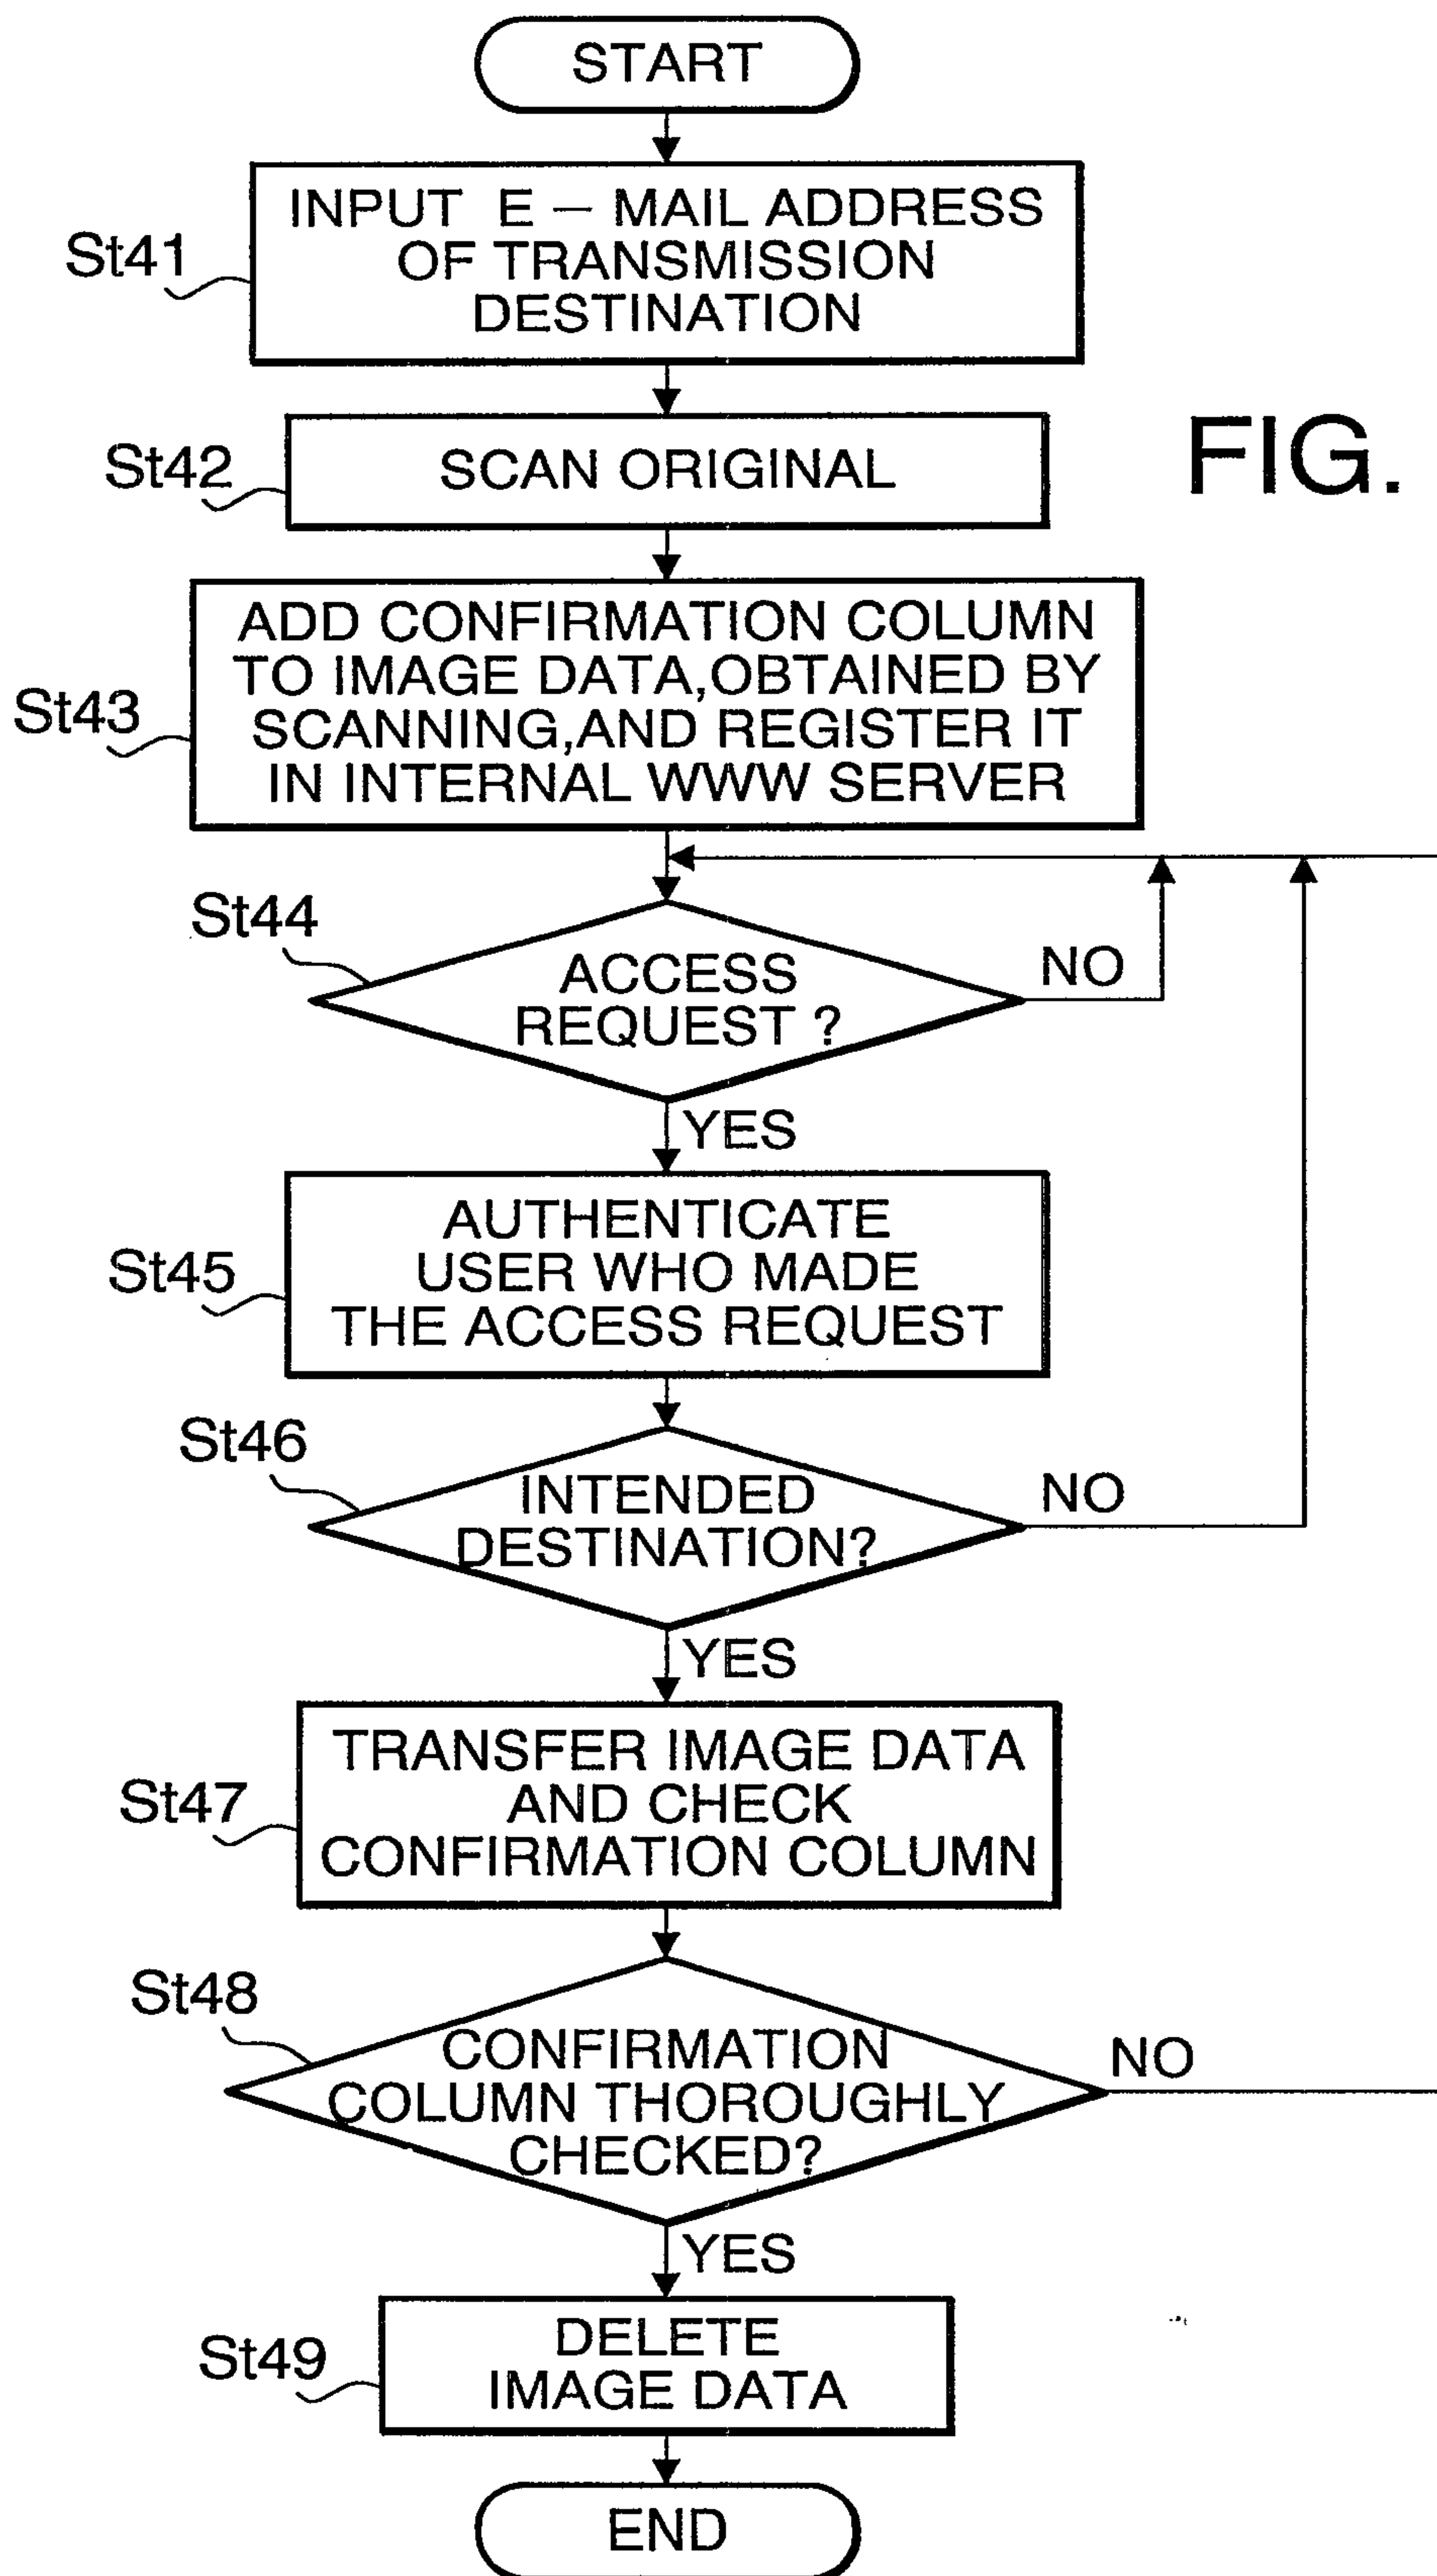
START

St41
INPUT E – MAIL ADDRESS OF TRANSMISSION DESTINATION

St42
SCAN ORIGINAL

FIG.

St43
ADD CONFIRMATION COLUMN TO IMAGE DATA,OBTAINED BY SCANNING,AND REGISTER IT IN INTERNAL WWW SERVER

St44
ACCESS REQUEST ?
NO
YES

St45
AUTHENTICATE USER WHO MADE THE ACCESS REQUEST

St46
INTENDED DESTINATION?
NO
YES

St47
TRANSFER IMAGE DATA AND CHECK CONFIRMATION COLUMN

St48
CONFIRMATION COLUMN THOROUGHLY CHECKED?
NO
YES

St49
DELETE IMAGE DATA

END